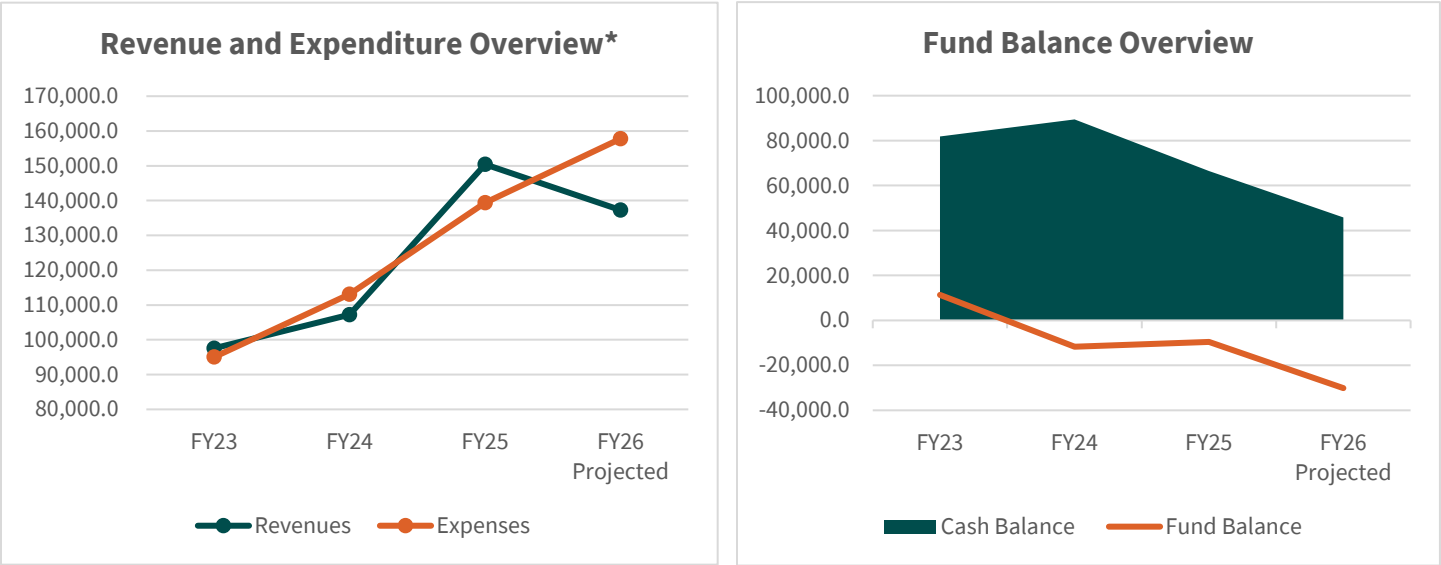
Revenue and Expenditure Overview*

170,000.0
160,000.0
150,000.0
140,000.0
130,000.0
120,000.0
110,000.0
100,000.0
90,000.0
80,000.0

FY23
FY24
FY25
FY26 Projected

Revenues
Expenses

Fund Balance Overview

100,000.0
80,000.0
60,000.0
40,000.0
20,000.0
0.0
-20,000.0
-40,000.0

FY23
FY24
FY25
FY26 Projected

Cash Balance
Fund Balance